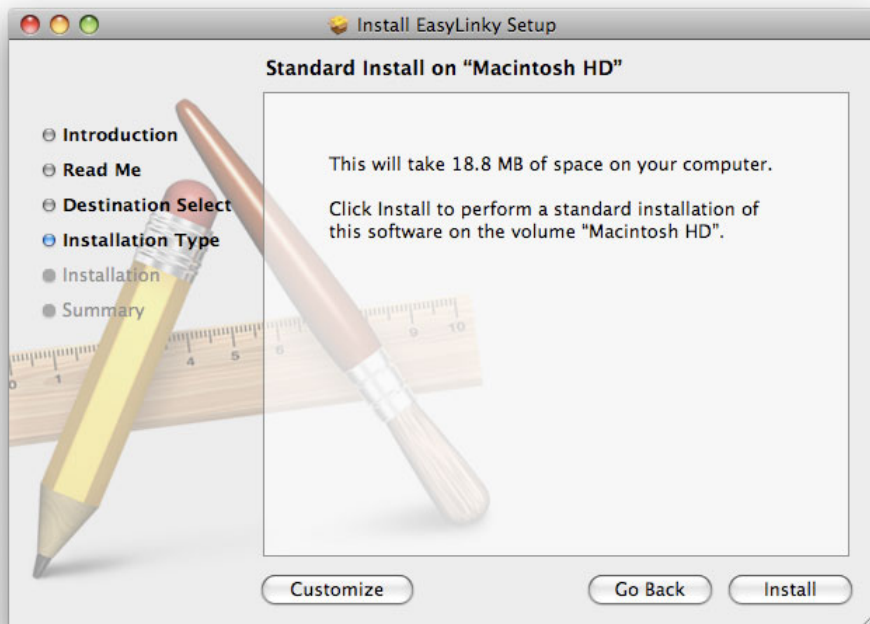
Install EasyLinky Setup

Standard Install on “Macintosh HD”

Introduction
Read Me
Destination Select
Installation Type
Installation
Summary

This will take 18.8 MB of space on your computer.

Click Install to perform a standard installation of this software on the volume “Macintosh HD”.

Customize

Go Back

Install